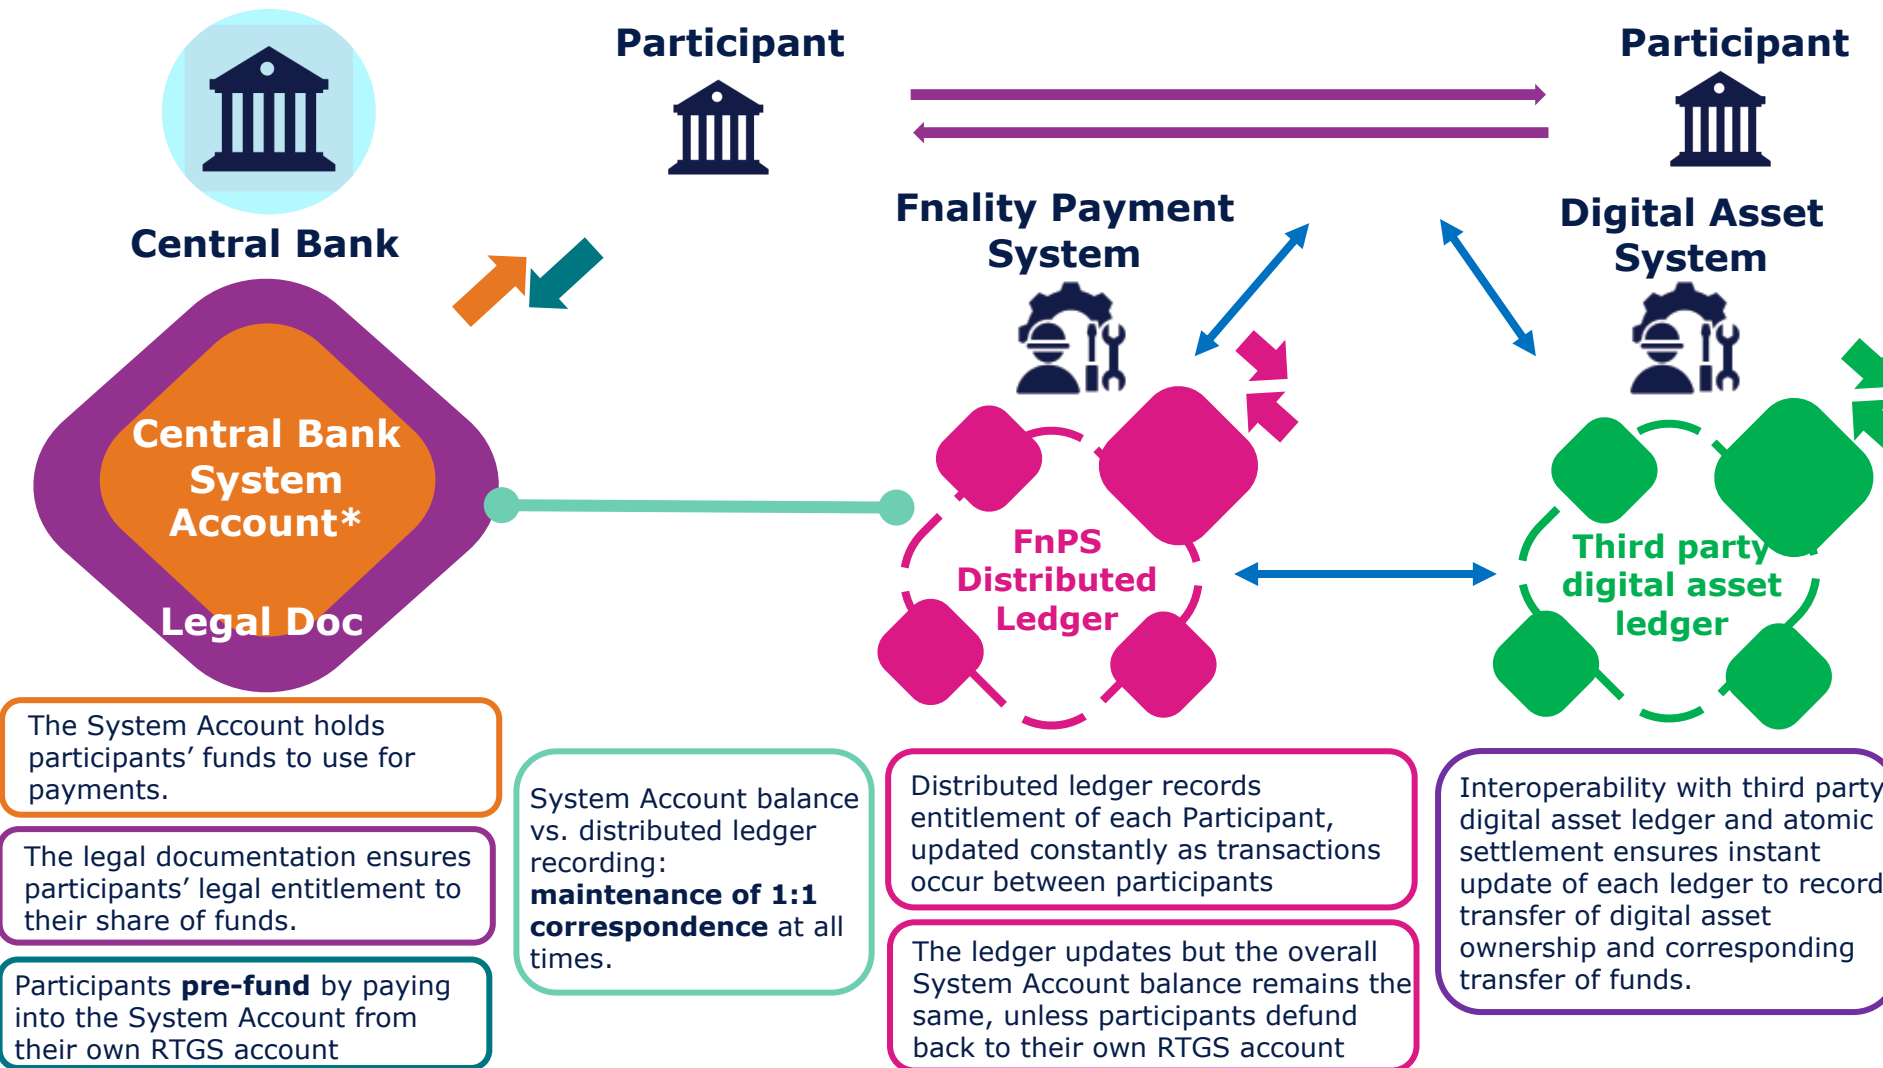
Participant

Participant

Central Bank

Fnality Payment System

Digital Asset System

Central Bank System Account*

Legal Doc

FnPS Distributed Ledger

Third party digital asset ledger

The System Account holds participants' funds to use for payments.

The legal documentation ensures participants' legal entitlement to their share of funds.

Participants **pre-fund** by paying into the System Account from their own RTGS account

System Account balance vs. distributed ledger recording: **maintenance of 1:1 correspondence** at all times.

Distributed ledger records entitlement of each Participant, updated constantly as transactions occur between participants

The ledger updates but the overall System Account balance remains the same, unless participants defund back to their own RTGS account

Interoperability with third party digital asset ledger and atomic settlement ensures instant update of each ledger to record transfer of digital asset ownership and corresponding transfer of funds.